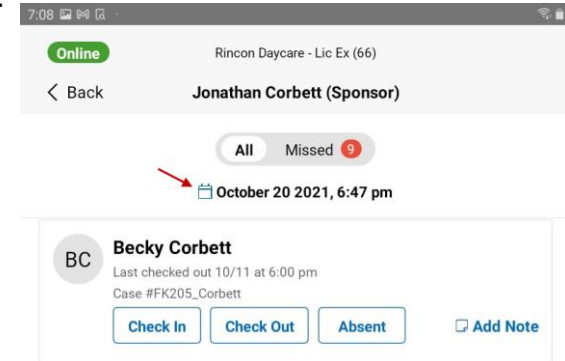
7:08

Online
Rincon Daycare - Lic Ex (66)

< Back
Jonathan Corbett (Sponsor)

All
Missed 9

October 20 2021, 6:47 pm

BC
Becky Corbett
Last checked out 10/11 at 6:00 pm
Case #FK205_Corbett

Check In
Check Out
Absent
Add Note